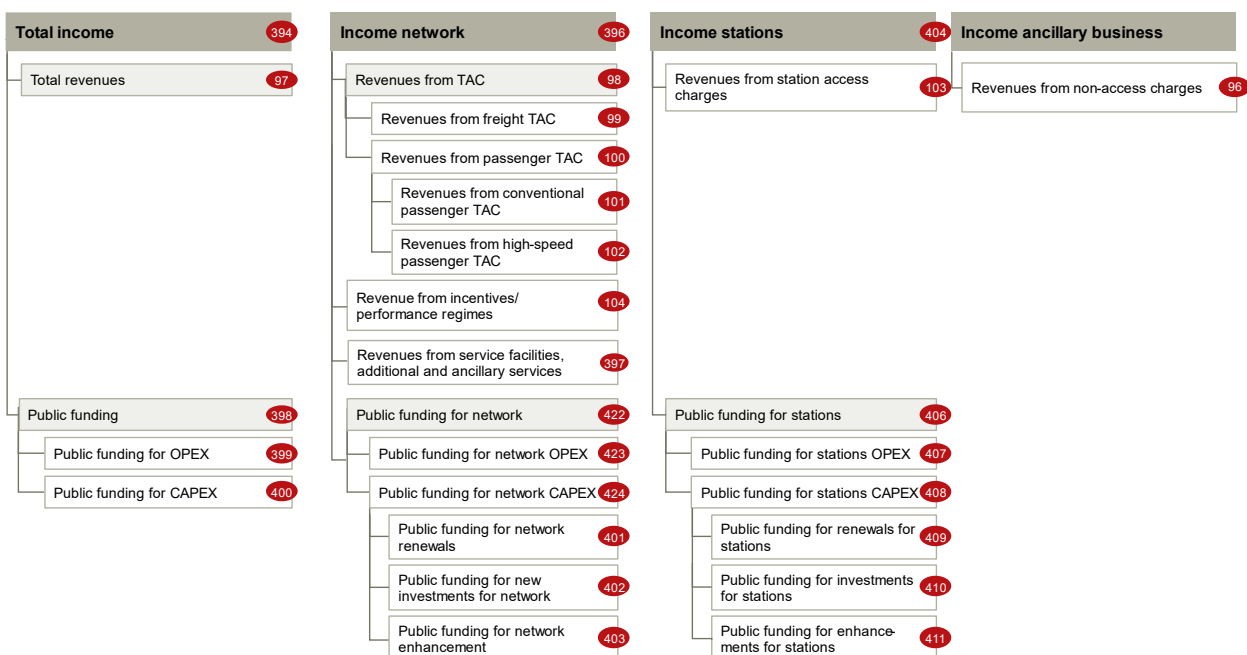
Total income 394

Total revenues 97

Public funding 398

Public funding for OPEX 399

Public funding for CAPEX 400

Income network 396

Revenues from TAC 98

Revenues from freight TAC 99

Revenues from passenger TAC 100

Revenues from conventional passenger TAC 101

Revenues from high-speed passenger TAC 102

Revenue from incentives/ performance regimes 104

Revenues from service facilities, additional and ancillary services 397

Public funding for network 422

Public funding for network OPEX 423

Public funding for network CAPEX 424

Public funding for network renewals 401

Public funding for new investments for network 402

Public funding for network enhancement 403

Income stations 404

Revenues from station access charges 103

Public funding for stations 406

Public funding for stations OPEX 407

Public funding for stations CAPEX 408

Public funding for renewals for stations 409

Public funding for investments for stations 410

Public funding for enhancements for stations 411

Income ancillary business

Revenues from non-access charges 96